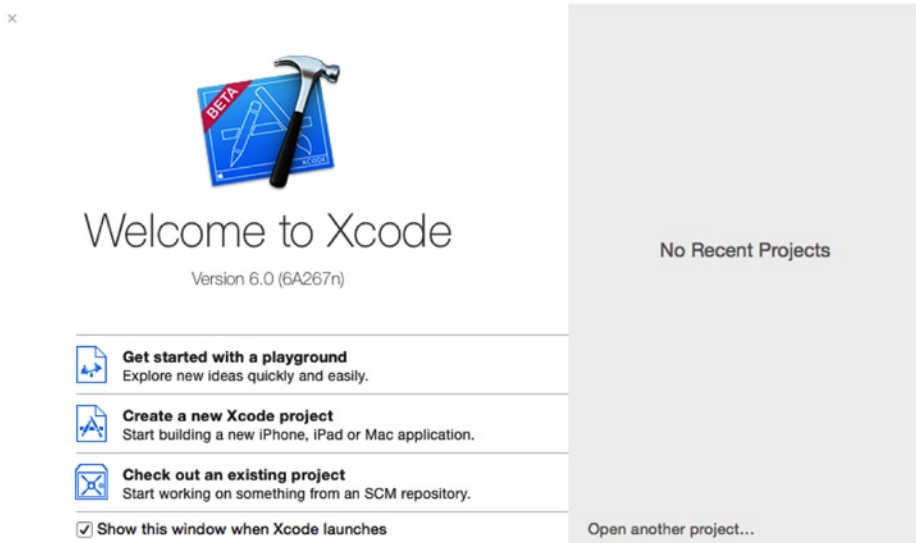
×

BETA

XCODE

Welcome to Xcode

Version 6.0 (6A267n)

Get started with a playground
Explore new ideas quickly and easily.

Create a new Xcode project
Start building a new iPhone, iPad or Mac application.

Check out an existing project
Start working on something from an SCM repository.

☑ Show this window when Xcode launches

No Recent Projects

Open another project...